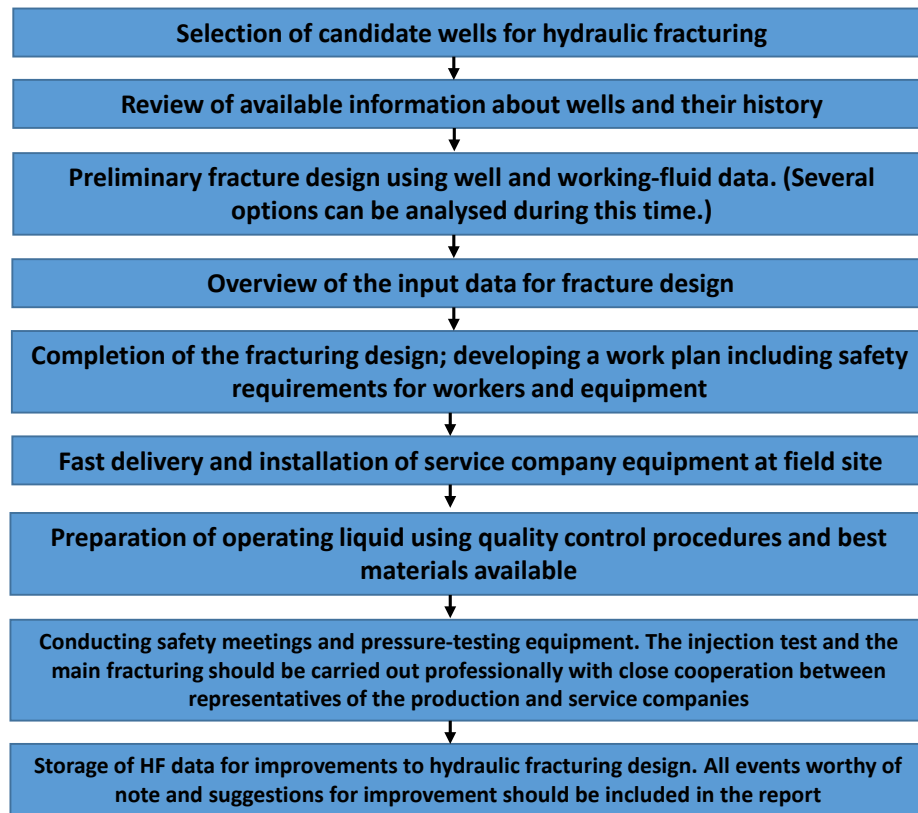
Selection of candidate wells for hydraulic fracturing

Review of available information about wells and their history

Preliminary fracture design using well and working-fluid data. (Several options can be analysed during this time.)

Overview of the input data for fracture design

Completion of the fracturing design; developing a work plan including safety requirements for workers and equipment

Fast delivery and installation of service company equipment at field site

Preparation of operating liquid using quality control procedures and best materials available

Conducting safety meetings and pressure-testing equipment. The injection test and the main fracturing should be carried out professionally with close cooperation between representatives of the production and service companies

Storage of HF data for improvements to hydraulic fracturing design. All events worthy of note and suggestions for improvement should be included in the report